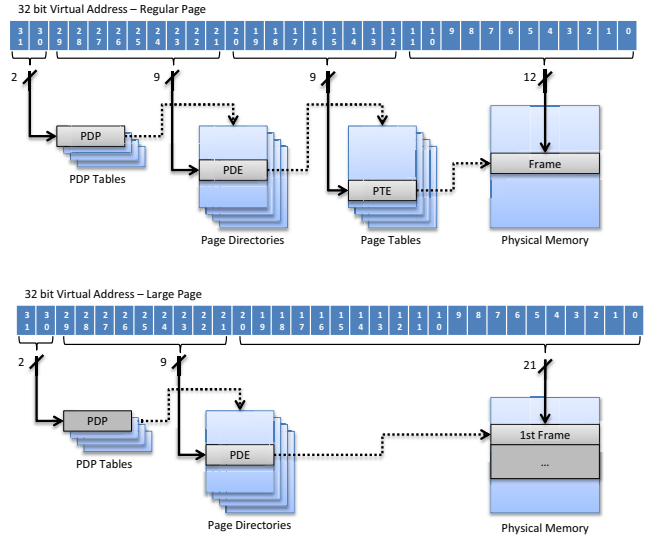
32 bit Virtual Address – Regular Page

| 3 1 | 3 0 | 2 9 | 2 8 | 2 7 | 2 6 | 2 5 | 2 4 | 2 3 | 2 2 | 2 1 | 2 0 | 1 9 | 1 8 | 1 7 | 1 6 | 1 5 | 1 4 | 1 3 | 1 2 | 1 1 | 1 0 | 9 | 8 | 7 | 6 | 5 | 4 | 3 | 2 | 1 | 0 |
|---|---|---|---|---|---|---|---|---|---|---|---|---|---|---|---|---|---|---|---|---|---|---|---|---|---|---|---|---|---|---|---|

2

9

9

12

PDP

PDP Tables

PDE

Page Directories

PTE

Page Tables

Frame

Physical Memory

32 bit Virtual Address – Large Page

| 3 1 | 3 0 | 2 9 | 2 8 | 2 7 | 2 6 | 2 5 | 2 4 | 2 3 | 2 2 | 2 1 | 2 0 | 1 9 | 1 8 | 1 7 | 1 6 | 1 5 | 1 4 | 1 3 | 1 2 | 1 1 | 1 0 | 9 | 8 | 7 | 6 | 5 | 4 | 3 | 2 | 1 | 0 |
|---|---|---|---|---|---|---|---|---|---|---|---|---|---|---|---|---|---|---|---|---|---|---|---|---|---|---|---|---|---|---|---|

2

9

21

PDP

PDP Tables

PDE

Page Directories

1st Frame

...

Physical Memory